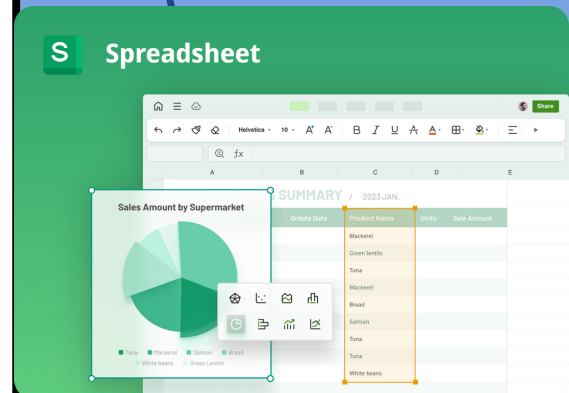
S Spreadsheet

Share

Helvetica 10 A A B I U A

fx

A B C D E

S SUMMARY / 2023 JAN.

Sales Amount by Supermarket

| Ordate Date | Product Name | Units | Sale Amount |
|---|---|---|---|
| | Mackerel | | |
| | Green lentils | | |
| | Tuna | | |
| | Mackerel | | |
| | Bread | | |
| | Salmon | | |
| | Tuna | | |
| | Tuna | | |
| | White beans | | |

Tuna Mackerel Salmon Bread White beans Green Lentils